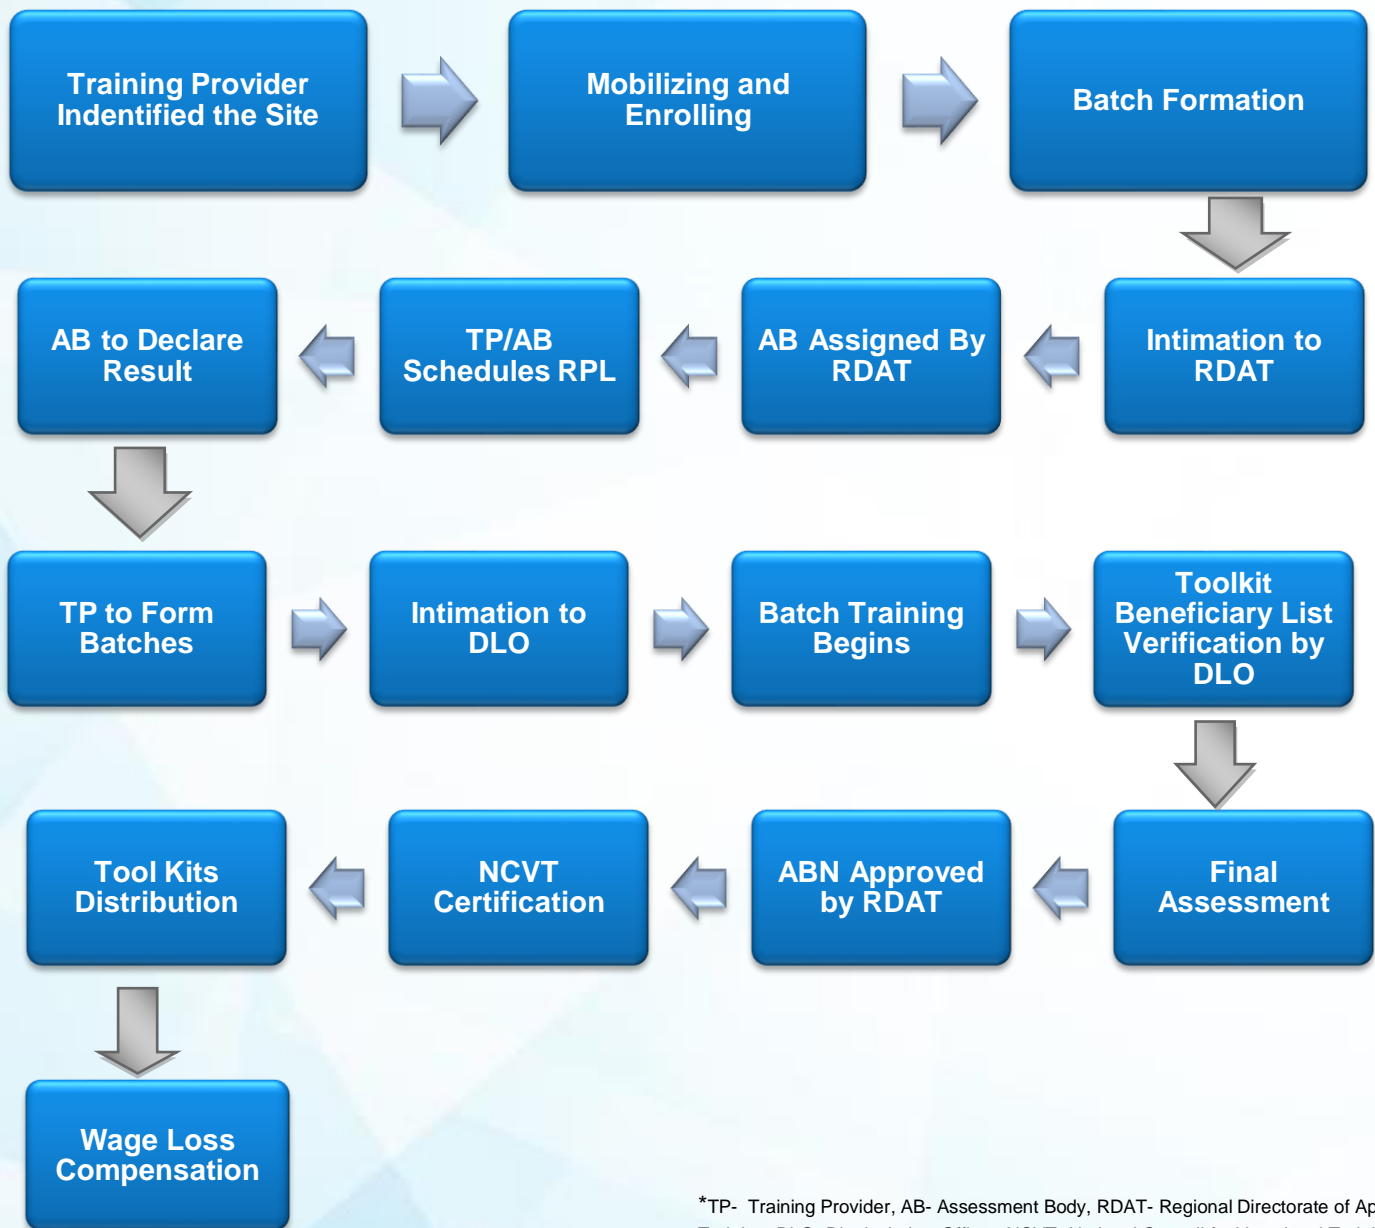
Training Provider Indentified the Site

Mobilizing and Enrolling

Batch Formation

Intimation to RDAT

AB Assigned By RDAT

TP/AB Schedules RPL

AB to Declare Result

TP to Form Batches

Intimation to DLO

Batch Training Begins

Toolkit Beneficiary List Verification by DLO

Final Assessment

ABN Approved by RDAT

NCVT Certification

Tool Kits Distribution

Wage Loss Compensation

*TP- Training Provider, AB- Assessment Body, RDAT- Regional Directorate of Ap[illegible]